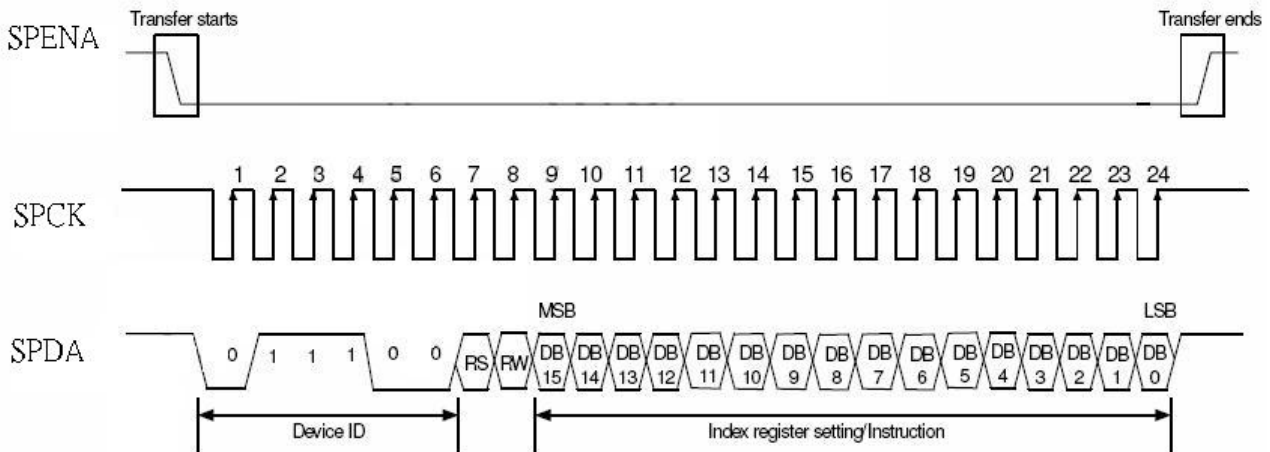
SPENA

Transfer starts

Transfer ends

SPCK

1 2 3 4 5 6 7 8 9 10 11 12 13 14 15 16 17 18 19 20 21 22 23 24

SPDA

MSB

LSB

0 1 1 1 0 0 RS RW DB 15 DB 14 DB 13 DB 12 DB 11 DB 10 DB 9 DB 8 DB 7 DB 6 DB 5 DB 4 DB 3 DB 2 DB 1 DB 0

Device ID

Index register setting/Instruction